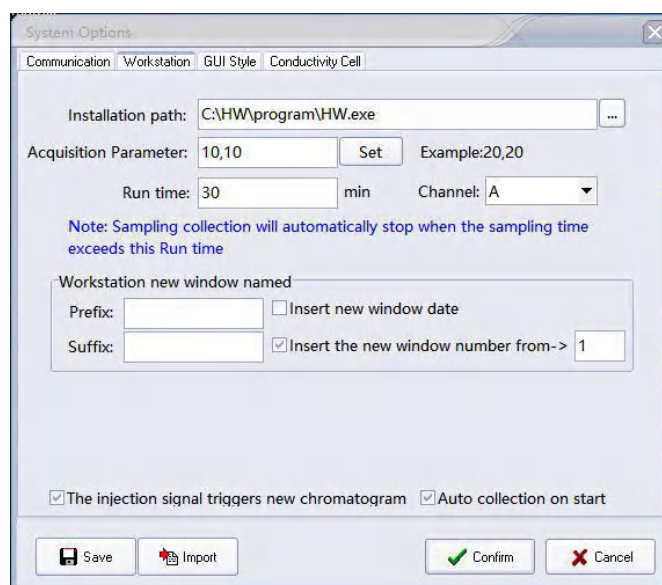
System Options

Communication | Workstation | GUI Style | Conductivity Cell

Installation path: C:\HW\program\HW.exe ...

Acquisition Parameter: 10,10 Set Example:20,20

Run time: 30 min Channel: A

Note: Sampling collection will automatically stop when the sampling time exceeds this Run time

Workstation new window named

Prefix: Insert new window date

Suffix: Insert the new window number from-> 1

The injection signal triggers new chromatogram Auto collection on start

Save Import Confirm Cancel